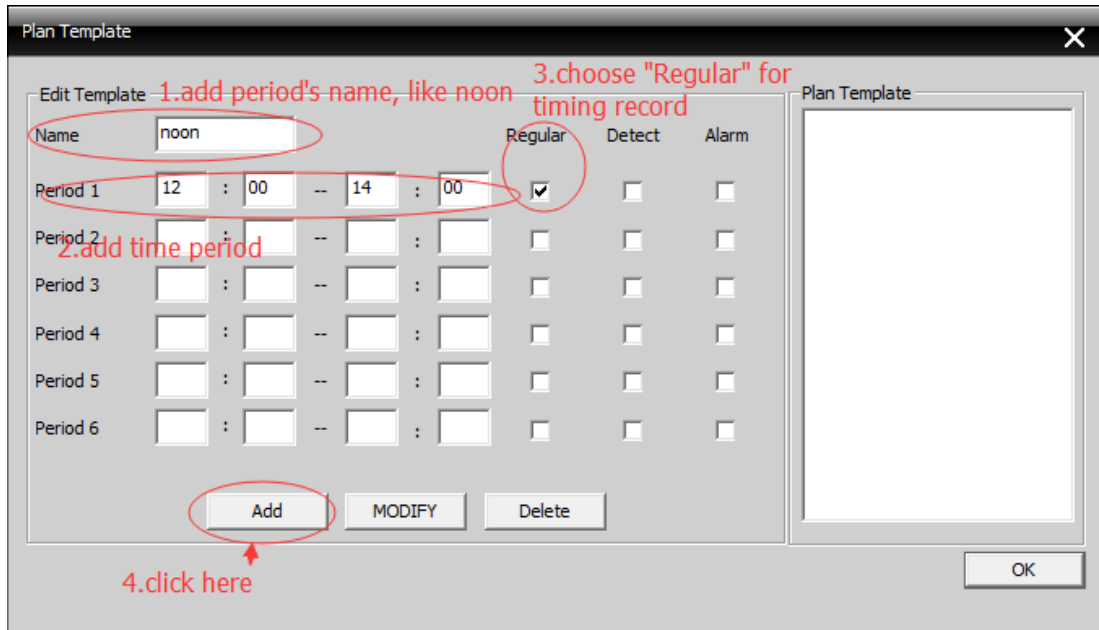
Plan Template

Edit Template

1.add period's name, like noon

3.choose "Regular" for timing record

Plan Template

Name noon

Regular Detect Alarm

Period 1 12 : 00 -- 14 : 00

Period 2

2.add time period

Period 3

Period 4

Period 5

Period 6

Add MODIFY Delete

4.click here

OK